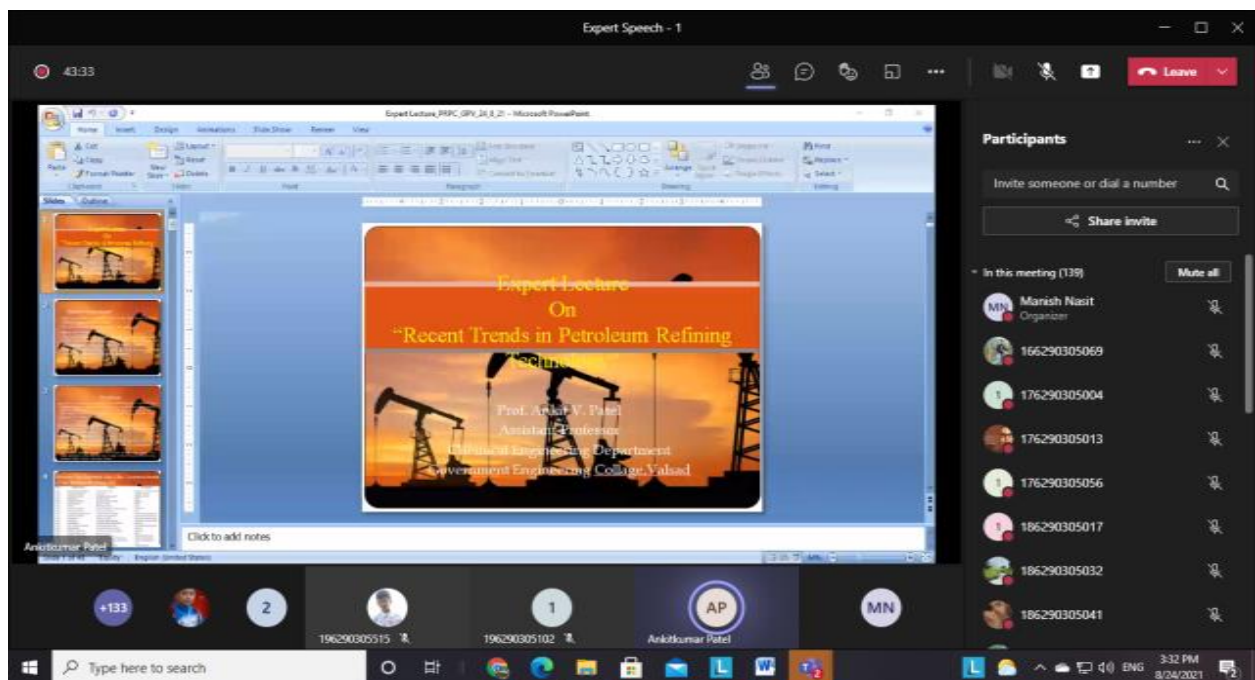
Expert Speech - 1

43:33

Leave

Expert Lecture_PRPC_GPV_24_8_21 - Microsoft PowerPoint

Home Insert Design Animations Slide Show Review View

Slides Outline

Expert Lecture
On
"Recent Trends in Petroleum Refining Technology"

Prof. Ankit V. Patel
Assistant Professor
Chemical Engineering Department
Government Engineering College, Valsad

Click to add notes

Ankitkumar Patel

Participants

Invite someone or dial a number

Share invite

In this meeting (139)

Mute all

MN Manish Nasit
Organizer

166290305069

176290305004

176290305013

176290305056

186290305017

186290305032

186290305041

+133

2

196290305515

1

196290305102

AP

Ankitkumar Patel

MN

Type here to search

ENG

3:32 PM
8/24/2021